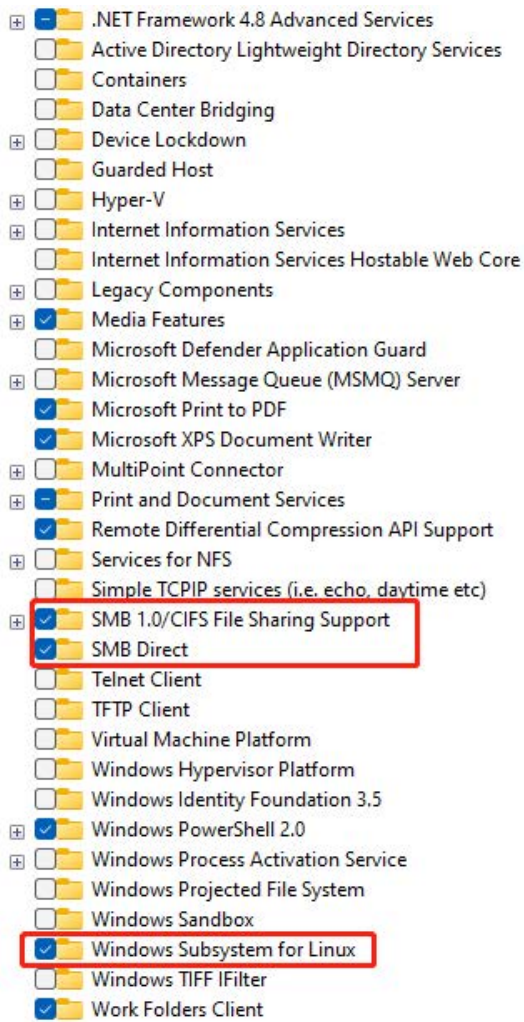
.NET Framework 4.8 Advanced Services
Active Directory Lightweight Directory Services
Containers
Data Center Bridging
Device Lockdown
Guarded Host
Hyper-V
Internet Information Services
Internet Information Services Hostable Web Core
Legacy Components
Media Features
Microsoft Defender Application Guard
Microsoft Message Queue (MSMQ) Server
Microsoft Print to PDF
Microsoft XPS Document Writer
MultiPoint Connector
Print and Document Services
Remote Differential Compression API Support
Services for NFS
Simple TCPIP services (i.e. echo, daytime etc)
SMB 1.0/CIFS File Sharing Support
SMB Direct
Telnet Client
TFTP Client
Virtual Machine Platform
Windows Hypervisor Platform
Windows Identity Foundation 3.5
Windows PowerShell 2.0
Windows Process Activation Service
Windows Projected File System
Windows Sandbox
Windows Subsystem for Linux
Windows TIFF IFilter
Work Folders Client